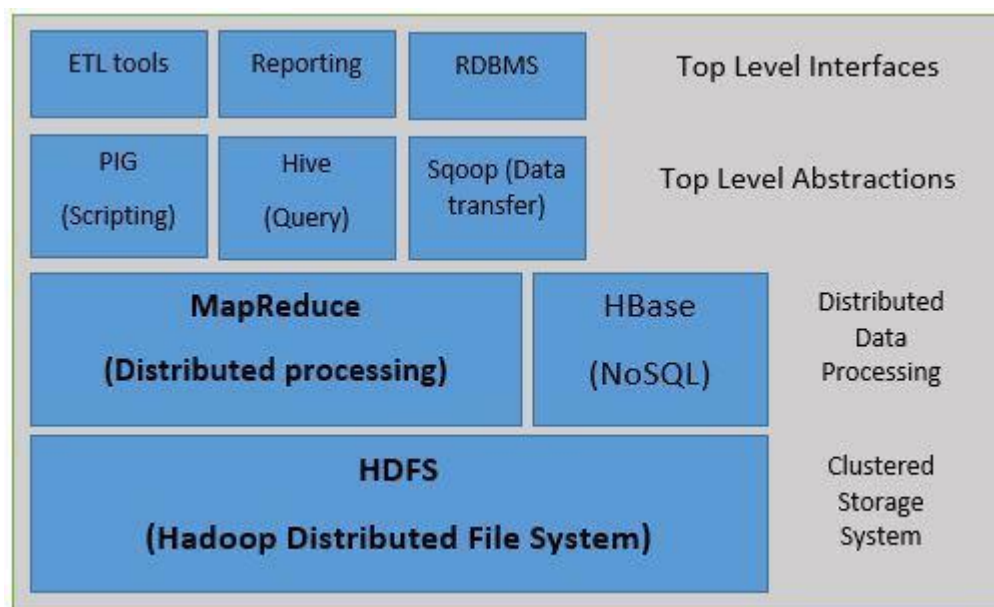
ETL tools

Reporting

RDBMS

Top Level Interfaces

PIG (Scripting)

Hive (Query)

Sqoop (Data transfer)

Top Level Abstractions

MapReduce

(Distributed processing)

HBase

(NoSQL)

Distributed Data Processing

HDFS

(Hadoop Distributed File System)

Clustered Storage System